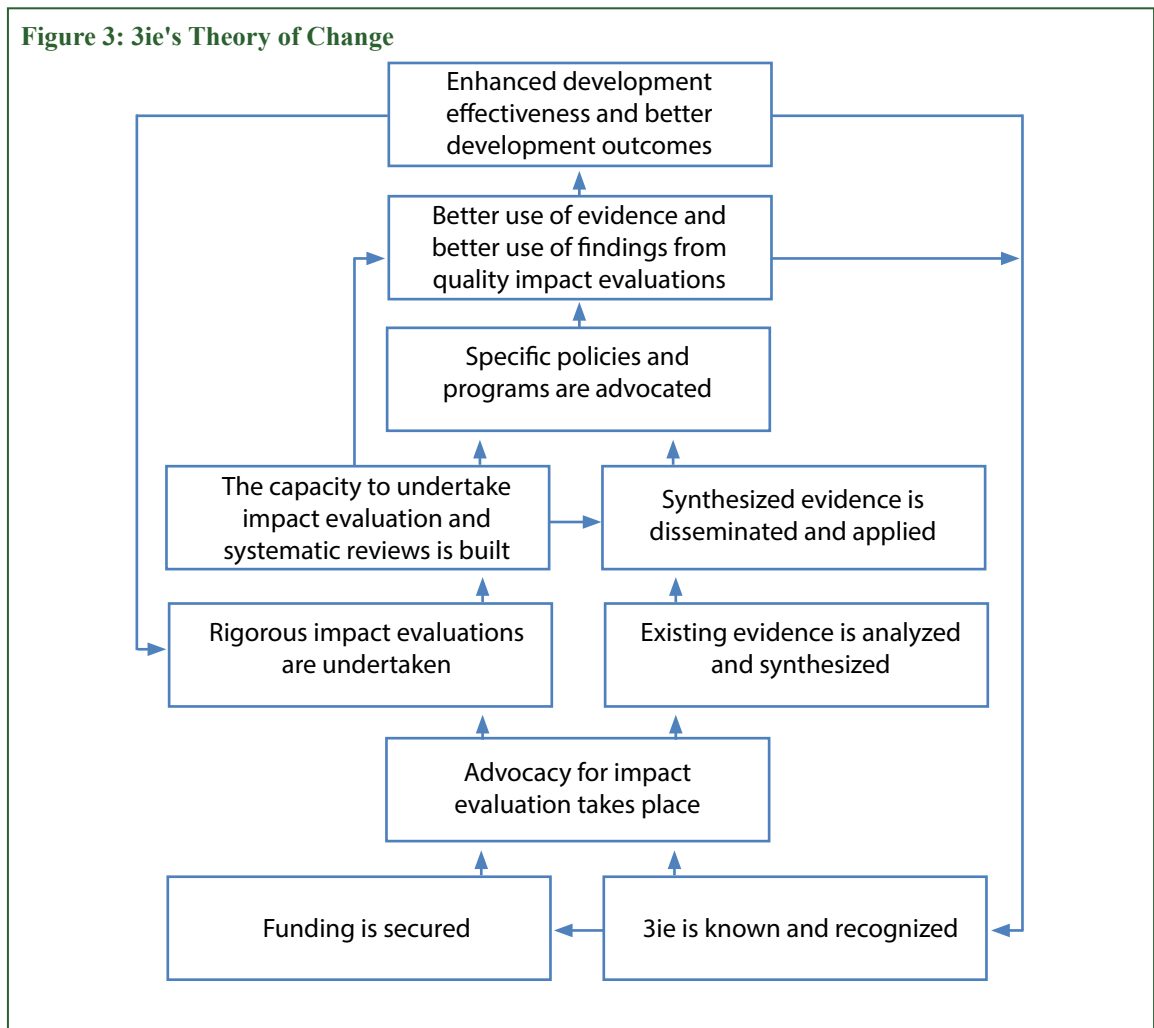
Figure 3: 3ie's Theory of Change

Enhanced development effectiveness and better development outcomes

Better use of evidence and better use of findings from quality impact evaluations

Specific policies and programs are advocated

The capacity to undertake impact evaluation and systematic reviews is built

Synthesized evidence is disseminated and applied

Rigorous impact evaluations are undertaken

Existing evidence is analyzed and synthesized

Advocacy for impact evaluation takes place

Funding is secured

3ie is known and recognized